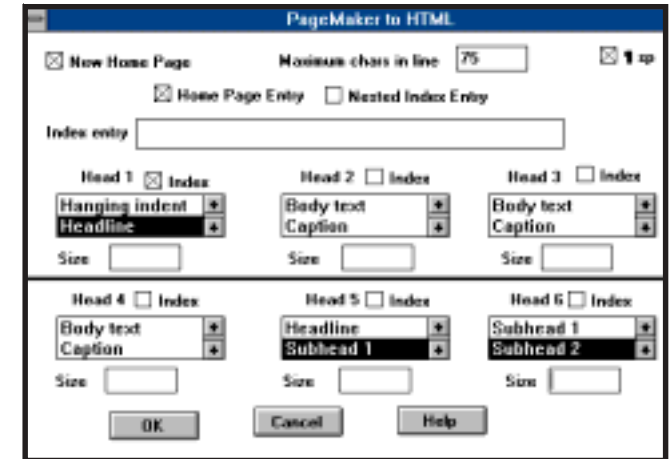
PageMaker to HTML

☒ New Home Page

Maximum chars in line 75

☒ ¶ sp

☒ Home Page Entry ☐ Nested Index Entry

Index entry

Head 1 ☒ Index
Hanging indent
Headline
Size

Head 2 ☐ Index
Body text
Caption
Size

Head 3 ☐ Index
Body text
Caption
Size

Head 4 ☐ Index
Body text
Caption
Size

Head 5 ☐ Index
Headline
Subhead 1
Size

Head 6 ☐ Index
Subhead 1
Subhead 2
Size

OK

Cancel

Help